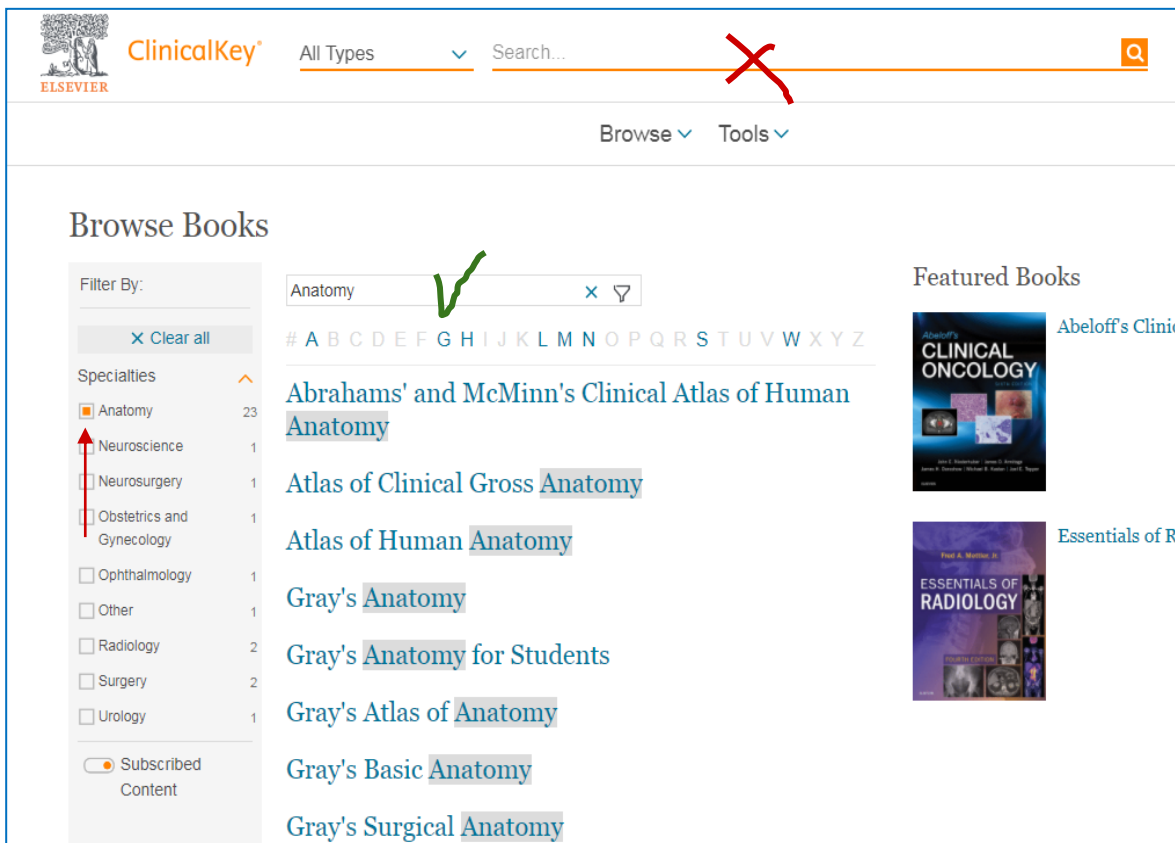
ELSEVIER

ClinicalKey®

All Types

Search...

Browse Tools

Browse Books

Filter By:

× Clear all

Specialties

Anatomy 23

Neuroscience 1

Neurosurgery 1

Obstetrics and Gynecology 1

Ophthalmology 1

Other 1

Radiology 2

Surgery 2

Urology 1

Subscribed Content

Anatomy

# A B C D E F G H I J K L M N O P Q R S T U V W X Y Z

Abrahams' and McMinn's Clinical Atlas of Human Anatomy

Atlas of Clinical Gross Anatomy

Atlas of Human Anatomy

Gray's Anatomy

Gray's Anatomy for Students

Gray's Atlas of Anatomy

Gray's Basic Anatomy

Gray's Surgical Anatomy

Featured Books

Abeloff's CLINICAL ONCOLOGY

Abeloff's Clini

Fred A. Mettler, Jr.

ESSENTIALS OF RADIOLOGY

FOURTH EDITION

Essentials of R